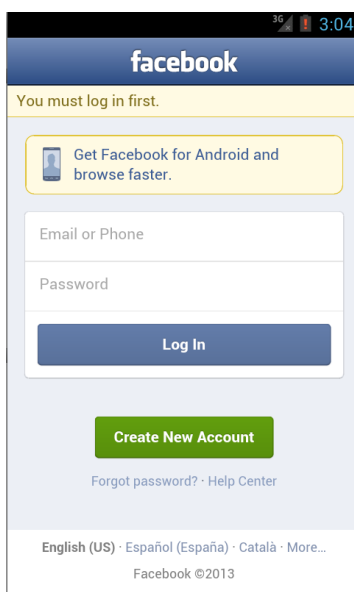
3G 3:04

facebook

You must log in first.

Get Facebook for Android and browse faster.

Email or Phone

Password

Log In

Create New Account

Forgot password? · Help Center

English (US) · Español (España) · Català · More...

Facebook ©2013